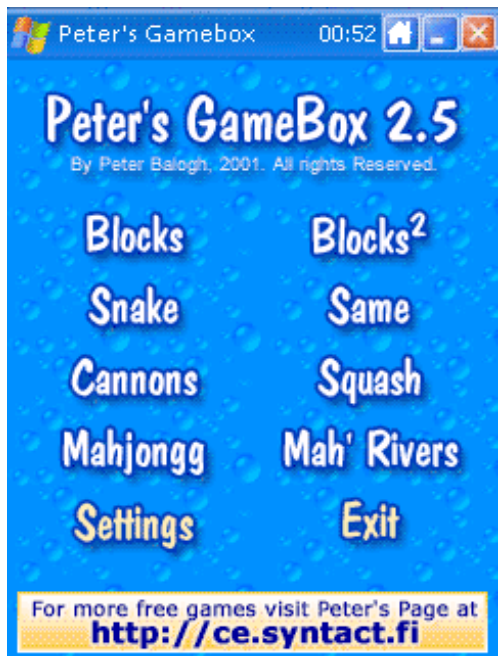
Peter's Gamebox 00:52

Peter's GameBox 2.5

By Peter Balogh, 2001. All rights Reserved.

Blocks

Blocks$^2$

Snake

Same

Cannons

Squash

Mahjongg

Mah' Rivers

Settings

Exit

For more free games visit Peter's Page at
http://ce.syntact.fi